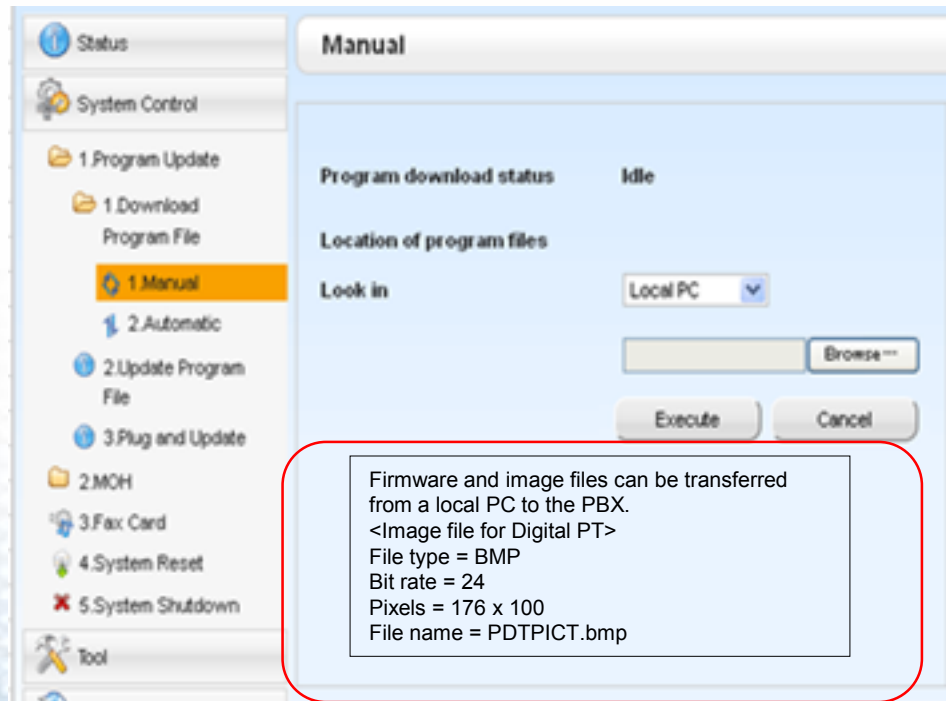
Status
System Control
1.Program Update
1.Download Program File
1.Manual
2.Automatic
2.Update Program File
3.Plug and Update
2.MOH
3.Fax Card
4.System Reset
5.System Shutdown
Tool

Manual

Program download status Idle

Location of program files

Look in Local PC

Browse...

Execute Cancel

Firmware and image files can be transferred from a local PC to the PBX.
<Image file for Digital PT>
File type = BMP
Bit rate = 24
Pixels = 176 x 100
File name = PDTPICT.bmp